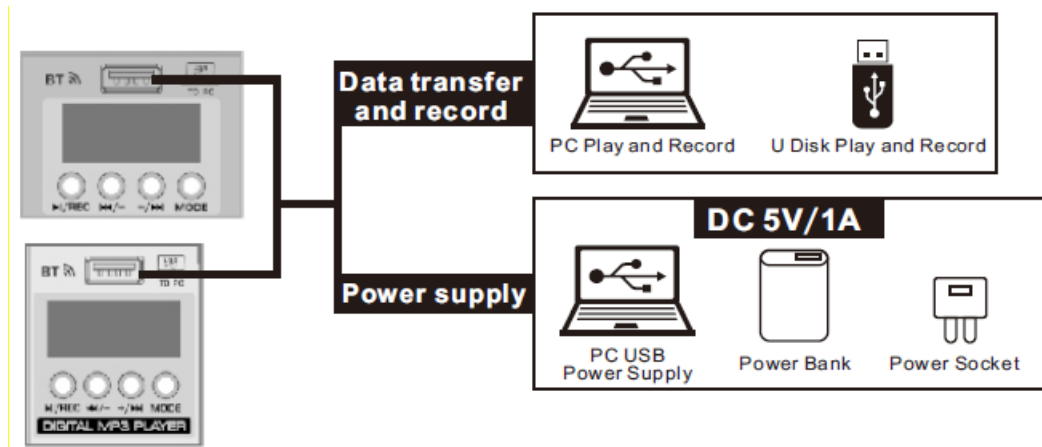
BT
TO PC
►/REC ⏮/− −/⏭ MODE

BT
TO PC
►/REC ⏮/− −/⏭ MODE
DIGITAL MP3 PLAYER

Data transfer and record

PC Play and Record

U Disk Play and Record

Power supply

DC 5V/1A

PC USB Power Supply

Power Bank

Power Socket